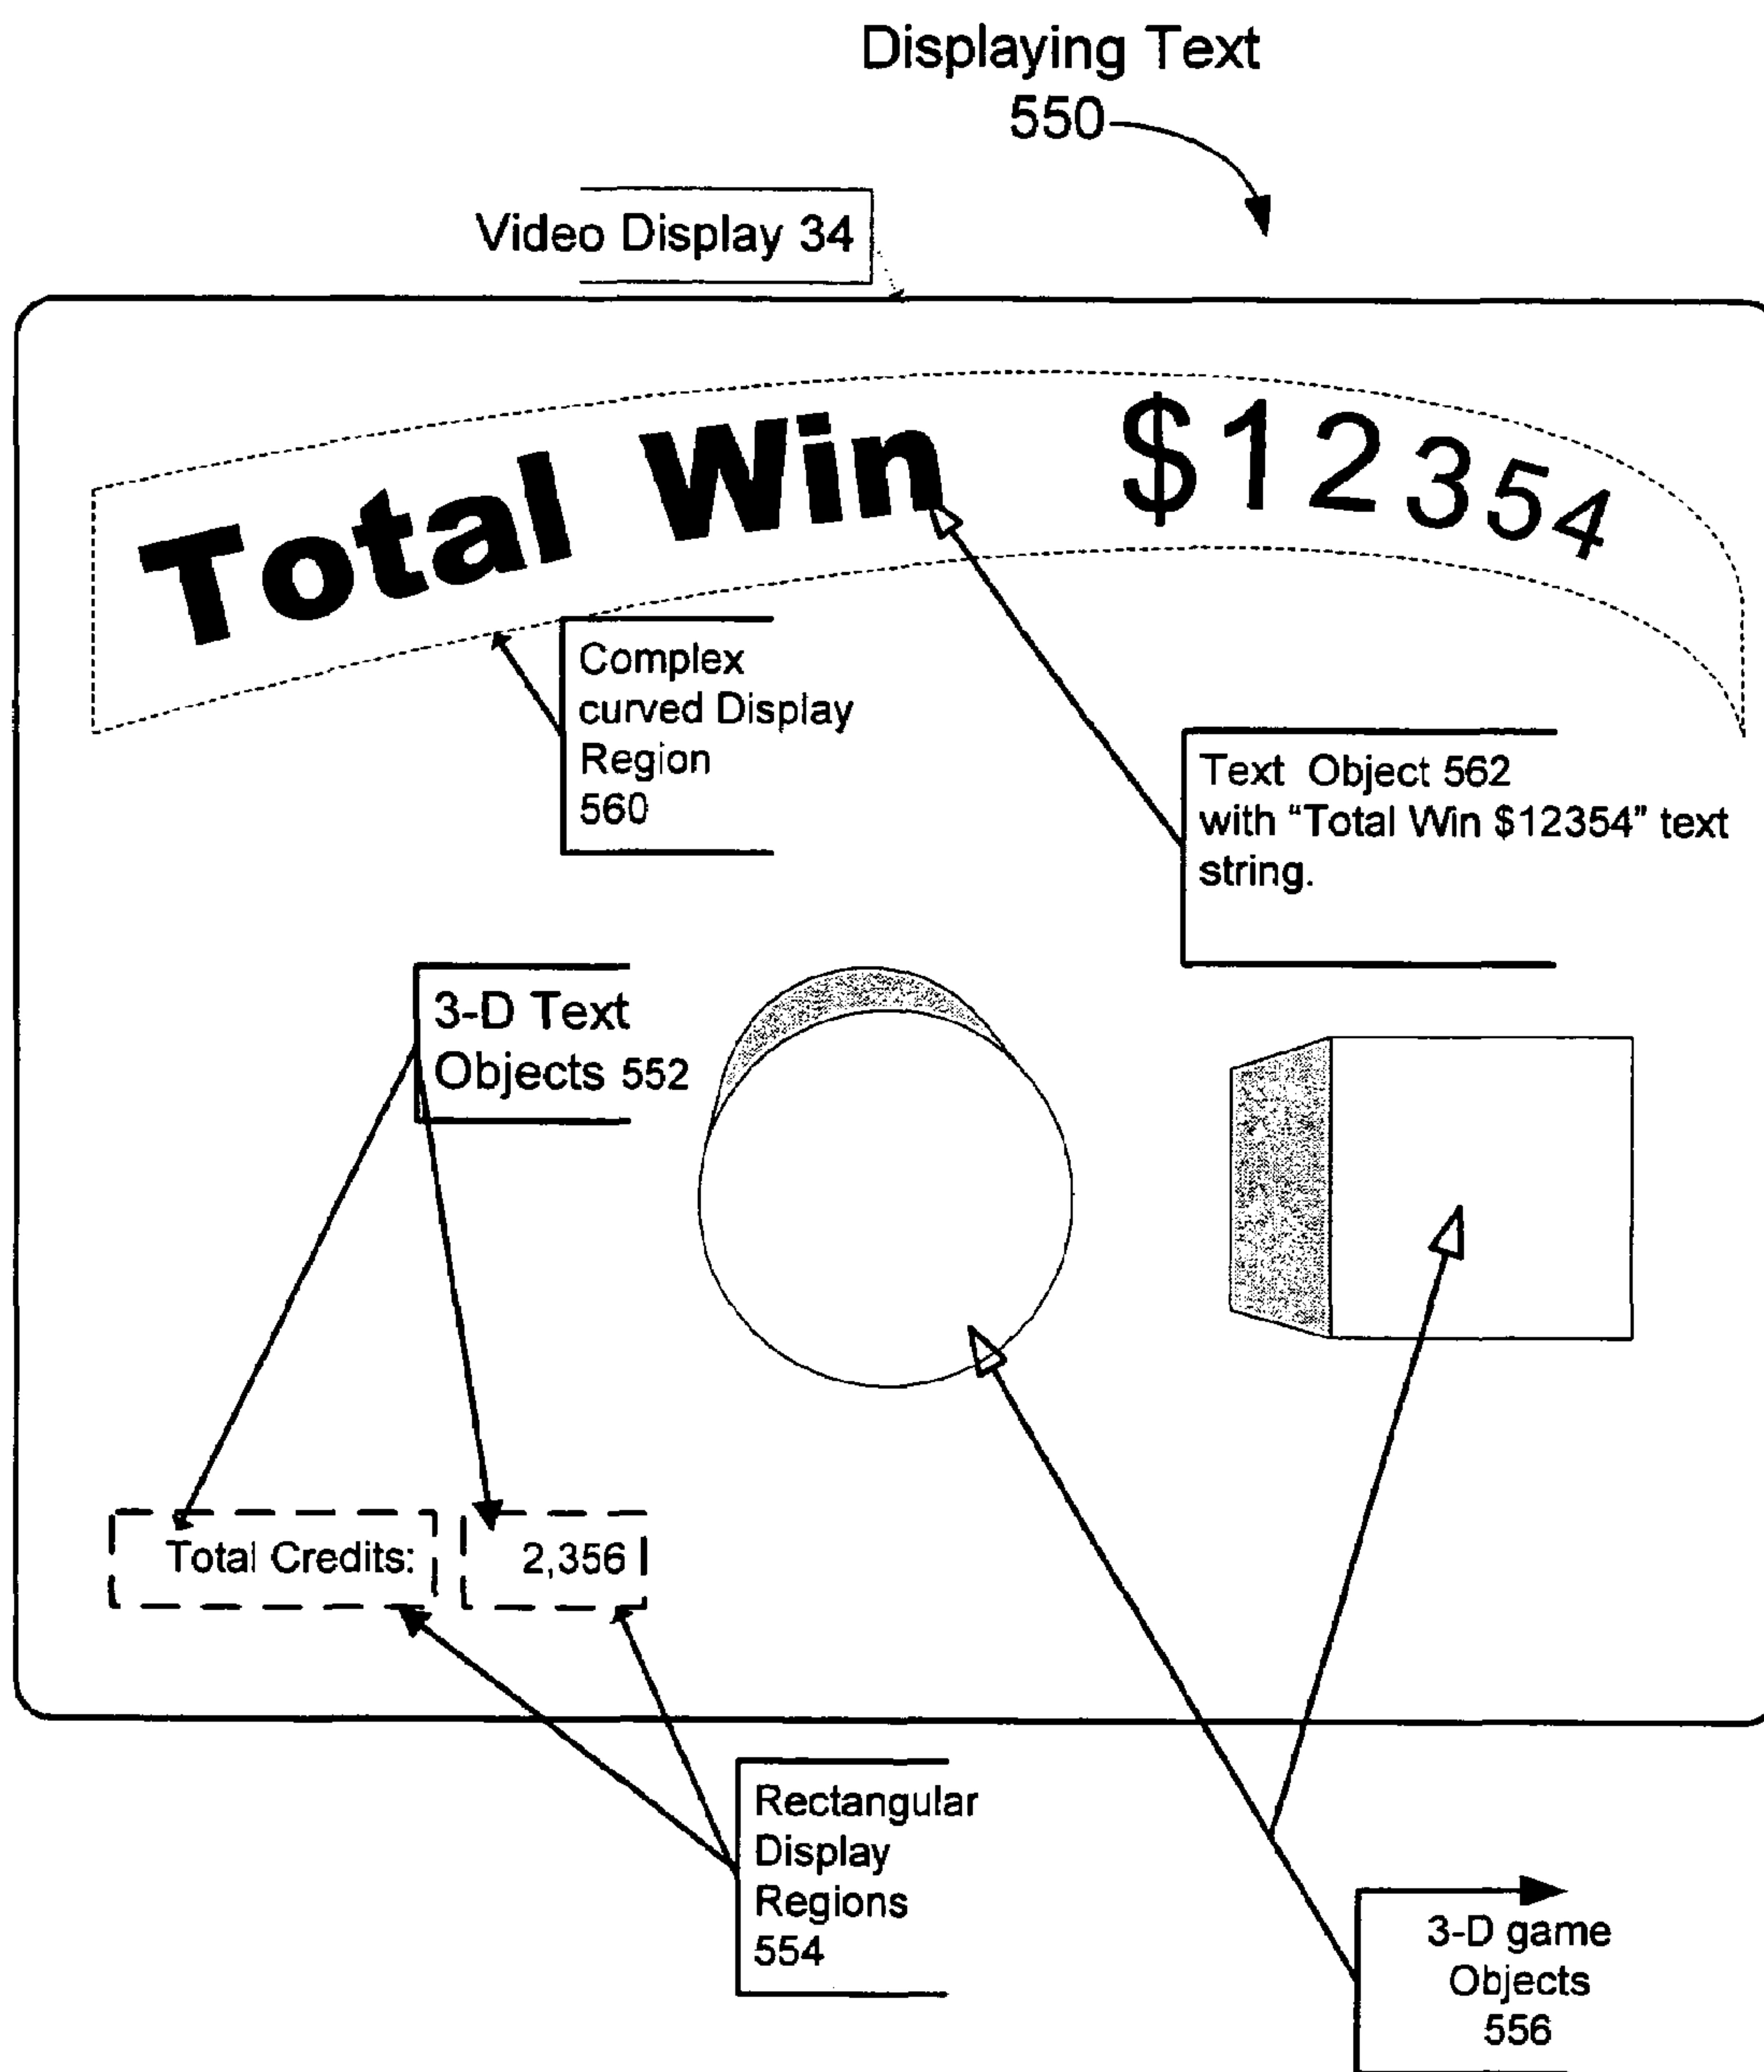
Displaying Text
550

Video Display 34

Total Win $12354

Complex curved Display Region 560

Text Object 562 with “Total Win $12354” text string.

3-D Text Objects 552

Total Credits:

2,356

Rectangular Display Regions 554

3-D game Objects 556